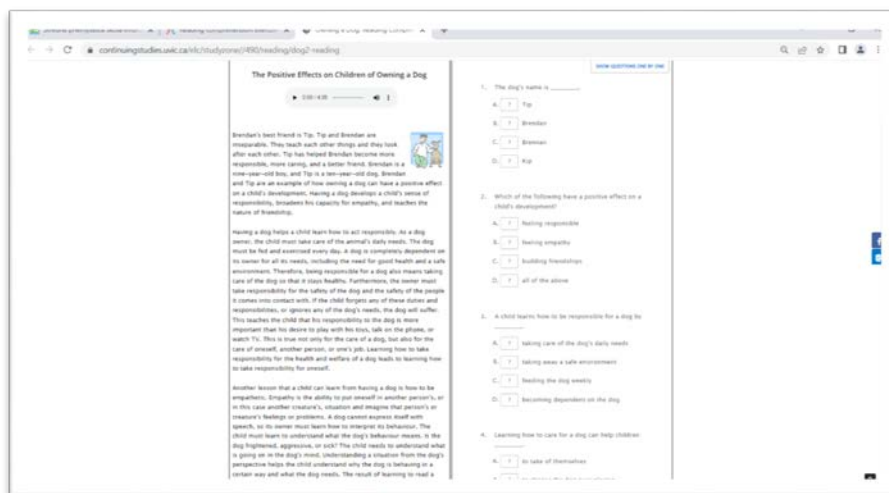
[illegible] × | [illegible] × | Owning a Dog Reading Compr × | +

continuingstudies.uvic.ca/elc/studyzone/490/reading/dog2-reading

The Positive Effects on Children of Owning a Dog

▶ 0:00 / 4:00

Brendan's best friend is Tip. Tip and Brendan are inseparable. They teach each other things and they look after each other. Tip has helped Brendan become more responsible, more caring, and a better friend. Brendan is a nine–year–old boy, and Tip is a ten–year–old dog. Brendan and Tip are an example of how owning a dog can have a positive effect on a child's development. Having a dog develops a child's sense of responsibility, broadens his capacity for empathy, and teaches the nature of friendship.

Having a dog helps a child learn how to act responsibly. As a dog owner, the child must take care of the animal's daily needs. The dog must be fed and exercised every day. A dog is completely dependent on its owner for all its needs, including the need for good health and a safe environment. Therefore, being responsible for a dog also means taking care of the dog so that it stays healthy. Furthermore, the owner must take responsibility for the safety of the dog and the safety of the people it comes into contact with. If the child forgets any of these duties and responsibilities, or ignores any of the dog's needs, the dog will suffer. This teaches the child that his responsibility to the dog is more important than his desire to play with his toys, talk on the phone, or watch TV. This is true not only for the care of a dog, but also for the care of oneself, another person, or one's job. Learning how to take responsibility for the health and welfare of a dog leads to learning how to take responsibility for oneself.

Another lesson that a child can learn from having a dog is how to be empathetic. Empathy is the ability to put oneself in another person's, or in this case another creature's, situation and imagine that person's or creature's feelings or problems. A dog cannot express itself with speech, so its owner must learn how to interpret its behaviour. The child must learn to understand what the dog's behaviour means. Is the dog frightened, aggressive, or sick? The child needs to understand what is going on in the dog's mind. Understanding a situation from the dog's perspective helps the child understand why the dog is behaving in a certain way and what the dog needs. The result of learning to read a

SHOW QUESTIONS ONE BY ONE

1. The dog's name is ________

A. ? Tip
B. ? Brendan
C. ? Brennan
D. ? Kip

2. Which of the following have a positive effect on a child's development?

A. ? feeling responsible
B. ? feeling empathy
C. ? building friendships
D. ? all of the above

3. A child learns how to be responsible for a dog by ________

A. ? taking care of the dog's daily needs
B. ? taking away a safe environment
C. ? feeding the dog weekly
D. ? becoming dependent on the dog

4. Learning how to care for a dog can help children ________

A. ? to take of themselves